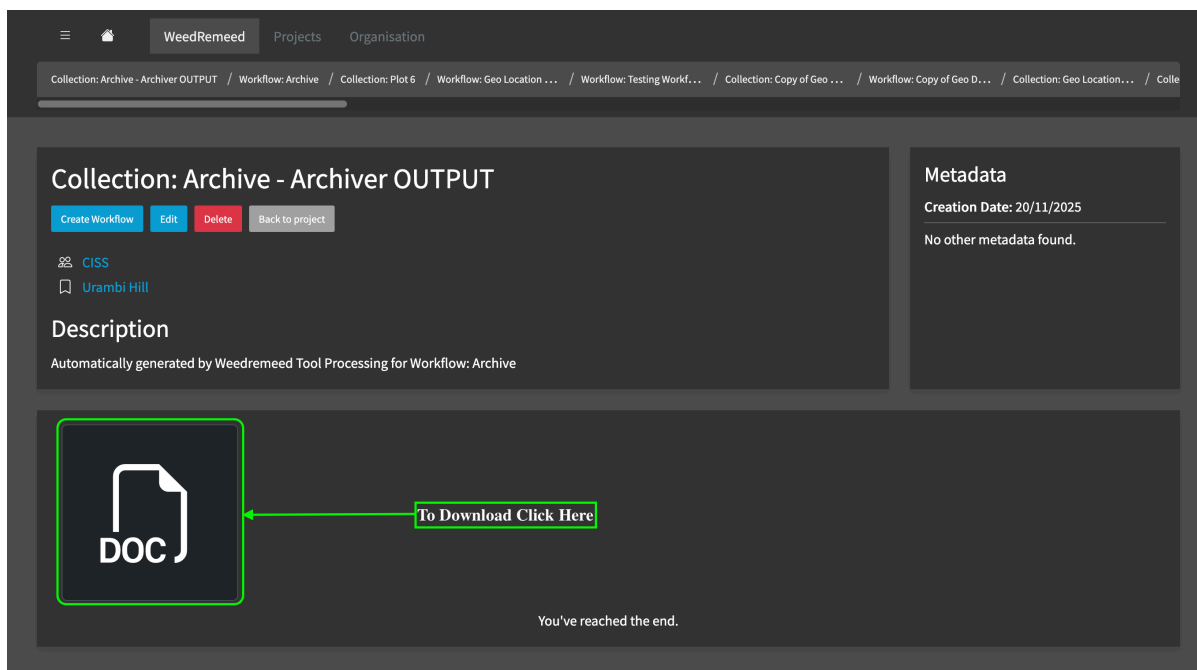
WeedRemeed Projects Organisation

Collection: Archive - Archiver OUTPUT / Workflow: Archive / Collection: Plot 6 / Workflow: Geo Location … / Workflow: Testing Workf… / Collection: Copy of Geo … / Workflow: Copy of Geo D… / Collection: Geo Location… / Colle

Collection: Archive - Archiver OUTPUT

Create Workflow Edit Delete Back to project

CISS

Urambi Hill

Description

Automatically generated by Weedremeed Tool Processing for Workflow: Archive

Metadata

**Creation Date:** 20/11/2025

No other metadata found.

DOC

To Download Click Here

You've reached the end.